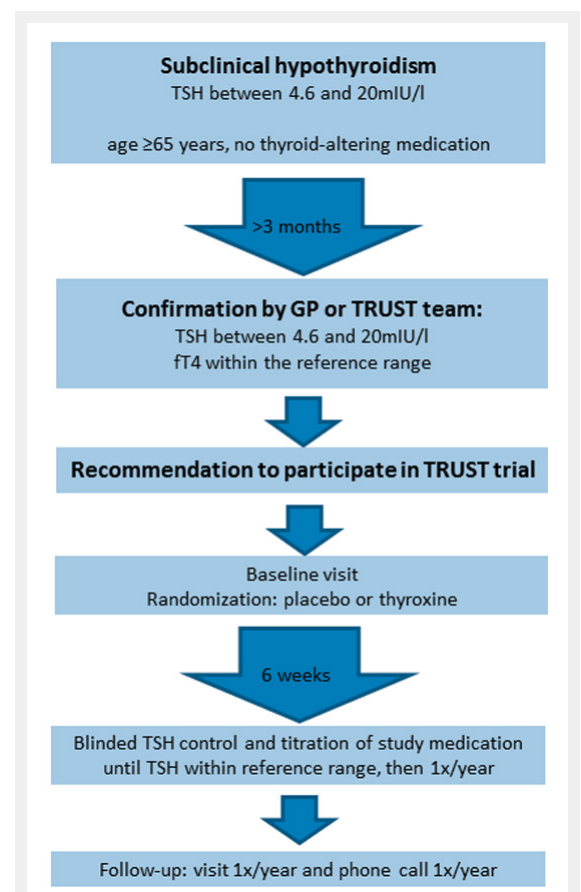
Subclinical hypothyroidism
TSH between 4.6 and 20mIU/l

age ≥65 years, no thyroid-altering medication

>3 months

Confirmation by GP or TRUST team:
TSH between 4.6 and 20mIU/l
fT4 within the reference range

Recommendation to participate in TRUST trial

Baseline visit
Randomization: placebo or thyroxine

6 weeks

Blinded TSH control and titration of study medication until TSH within reference range, then 1x/year

Follow-up: visit 1x/year and phone call 1x/year